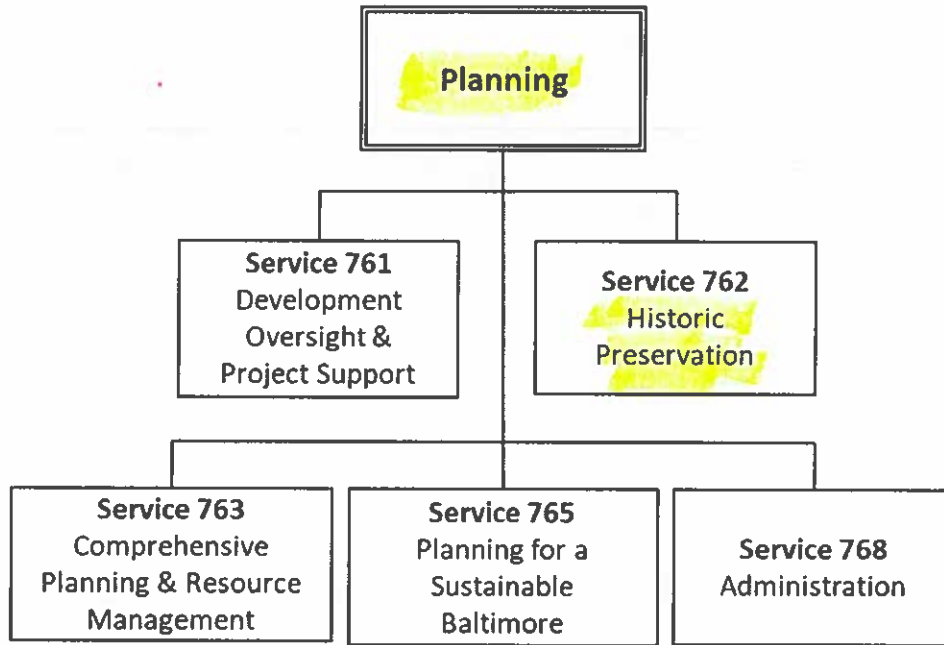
Planning

Service 761
Development Oversight & Project Support

Service 762
Historic Preservation

Service 763
Comprehensive Planning & Resource Management

Service 765
Planning for a Sustainable Baltimore

Service 768
Administration